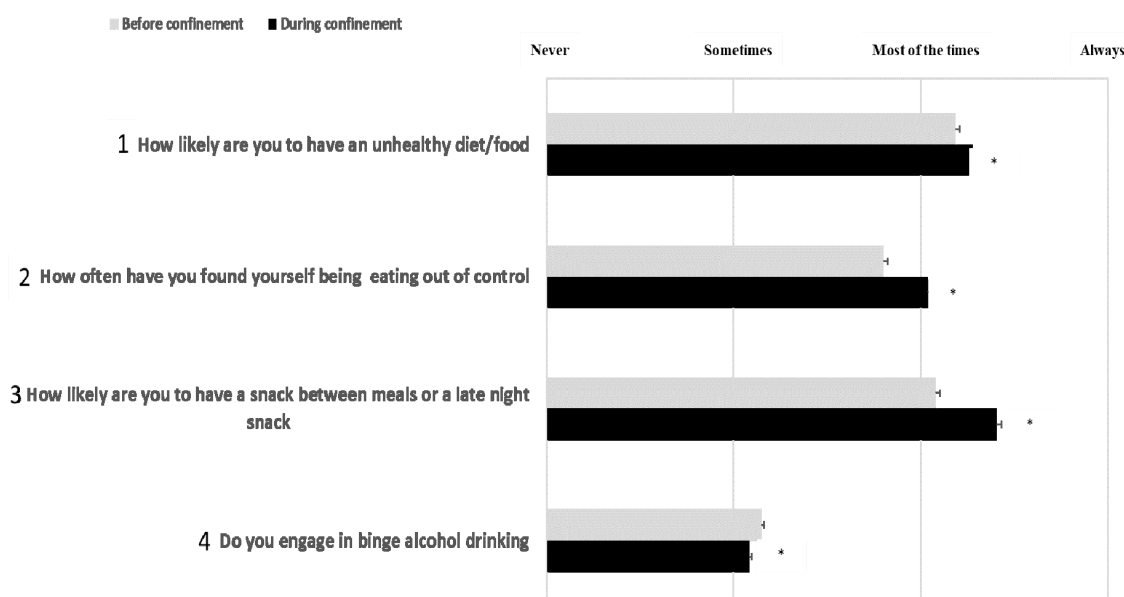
Before confinement ■ During confinement

Never Sometimes Most of the times Always

1 How likely are you to have an unhealthy diet/food

*

2 How often have you found yourself being eating out of control

*

3 How likely are you to have a snack between meals or a late night snack

*

4 Do you engage in binge alcohol drinking

*